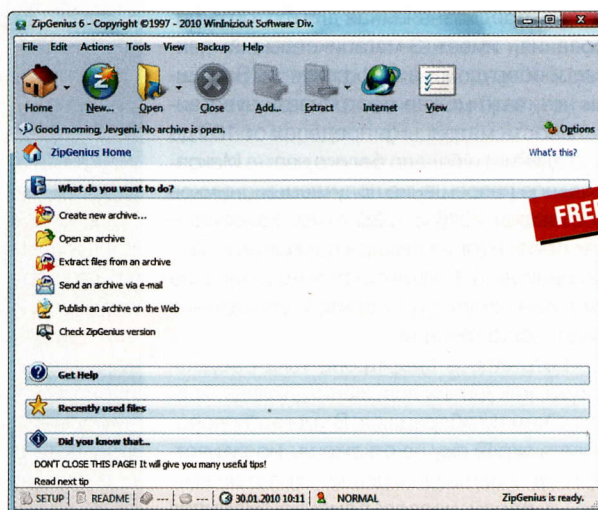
ZipGenius 6 - Copyright ©1997 - 2010 WinInizio.it Software Div.

File Edit Actions Tools View Backup Help

Home New... Open Close Add... Extract Internet View

Good morning, Jevgeni. No archive is open.

Options

ZipGenius Home

What's this?

What do you want to do?

FREE

Create new archive...

Open an archive

Extract files from an archive

Send an archive via e-mail

Publish an archive on the Web

Check ZipGenius version

Get Help

Recently used files

Did you know that...

DON'T CLOSE THIS PAGE! It will give you many useful tips!

Read next tip

SETUP | README | --- | --- | 30.01.2010 10:11 | NORMAL | ZipGenius is ready.